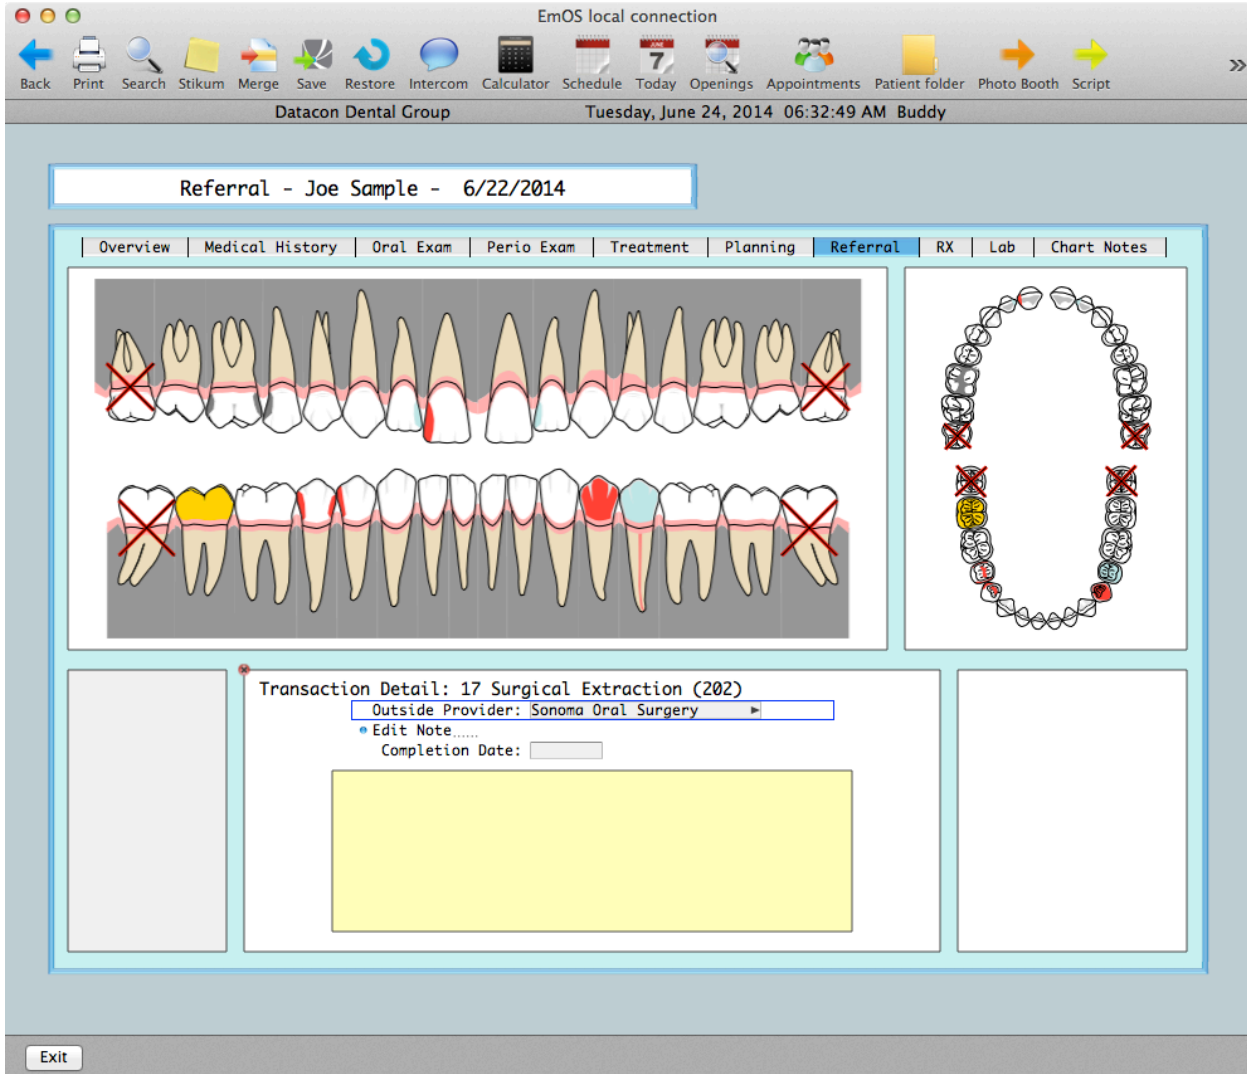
EmOS local connection

Back Print Search Stikum Merge Save Restore Intercom Calculator Schedule Today Openings Appointments Patient folder Photo Booth Script »

JUNE 7

Datacon Dental Group Tuesday, June 24, 2014 06:32:49 AM Buddy

Referral - Joe Sample - 6/22/2014

Overview | Medical History | Oral Exam | Perio Exam | Treatment | Planning | Referral | RX | Lab | Chart Notes

Transaction Detail: 17 Surgical Extraction (202)

Outside Provider: Sonoma Oral Surgery

Edit Note......

Completion Date:

Exit